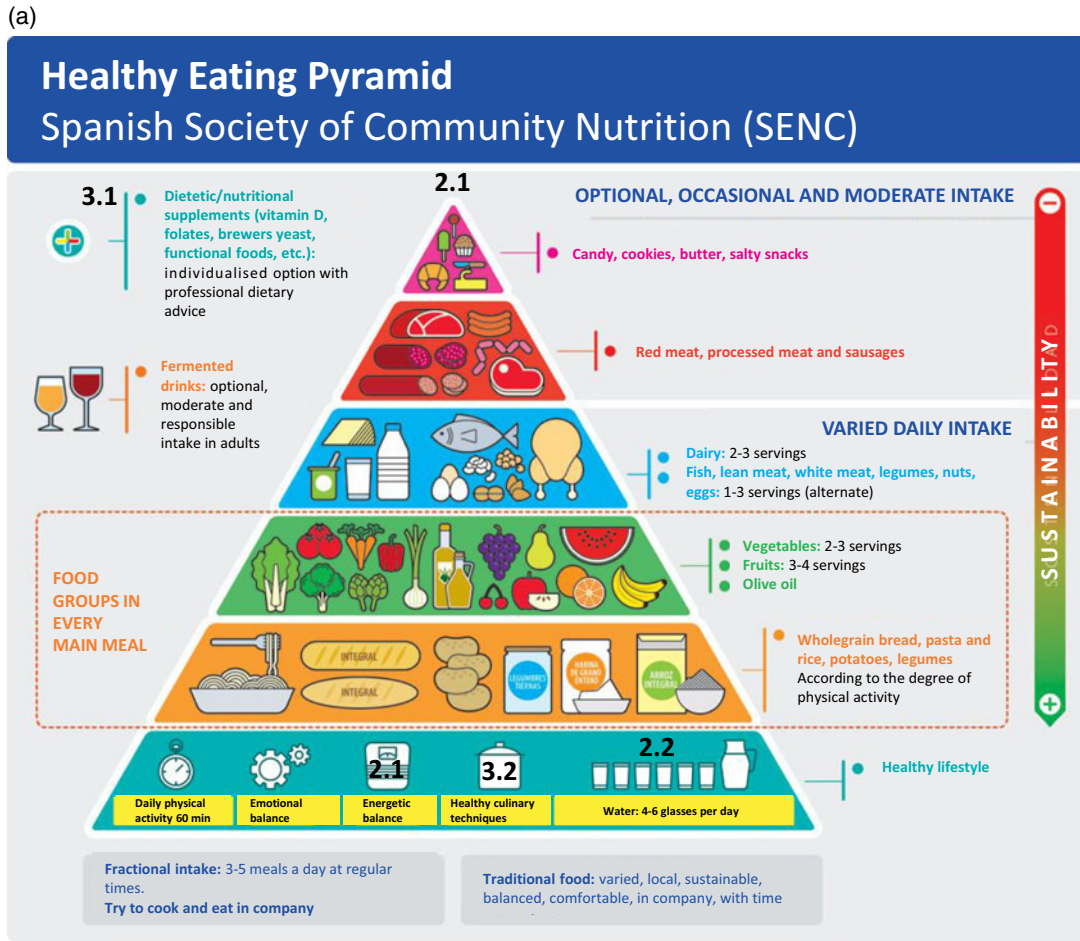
(a)

Healthy Eating Pyramid
Spanish Society of Community Nutrition (SENC)

3.1

Dietetic/nutritional supplements (vitamin D, folates, brewers yeast, functional foods, etc.): individualised option with professional dietary advice

2.1

OPTIONAL, OCCASIONAL AND MODERATE INTAKE

Candy, cookies, butter, salty snacks

Red meat, processed meat and sausages

Fermented drinks: optional, moderate and responsible intake in adults

VARIED DAILY INTAKE

Dairy: 2-3 servings
Fish, lean meat, white meat, legumes, nuts, eggs: 1-3 servings (alternate)

SUSTAINABILITY

FOOD GROUPS IN EVERY MAIN MEAL

Vegetables: 2-3 servings
Fruits: 3-4 servings
Olive oil

INTEGRAL
INTEGRAL
LEGUMBRES TIERNAS
HARINA DE GRANO ENTERO
ARROZ INTEGRAL

Wholegrain bread, pasta and rice, potatoes, legumes
According to the degree of physical activity

2.2
2.1
3.2

Healthy lifestyle

Daily physical activity 60 min
Emotional balance
Energetic balance
Healthy culinary techniques
Water: 4-6 glasses per day

Fractional intake: 3-5 meals a day at regular times.
Try to cook and eat in company

Traditional food: varied, local, sustainable, balanced, comfortable, in company, with time